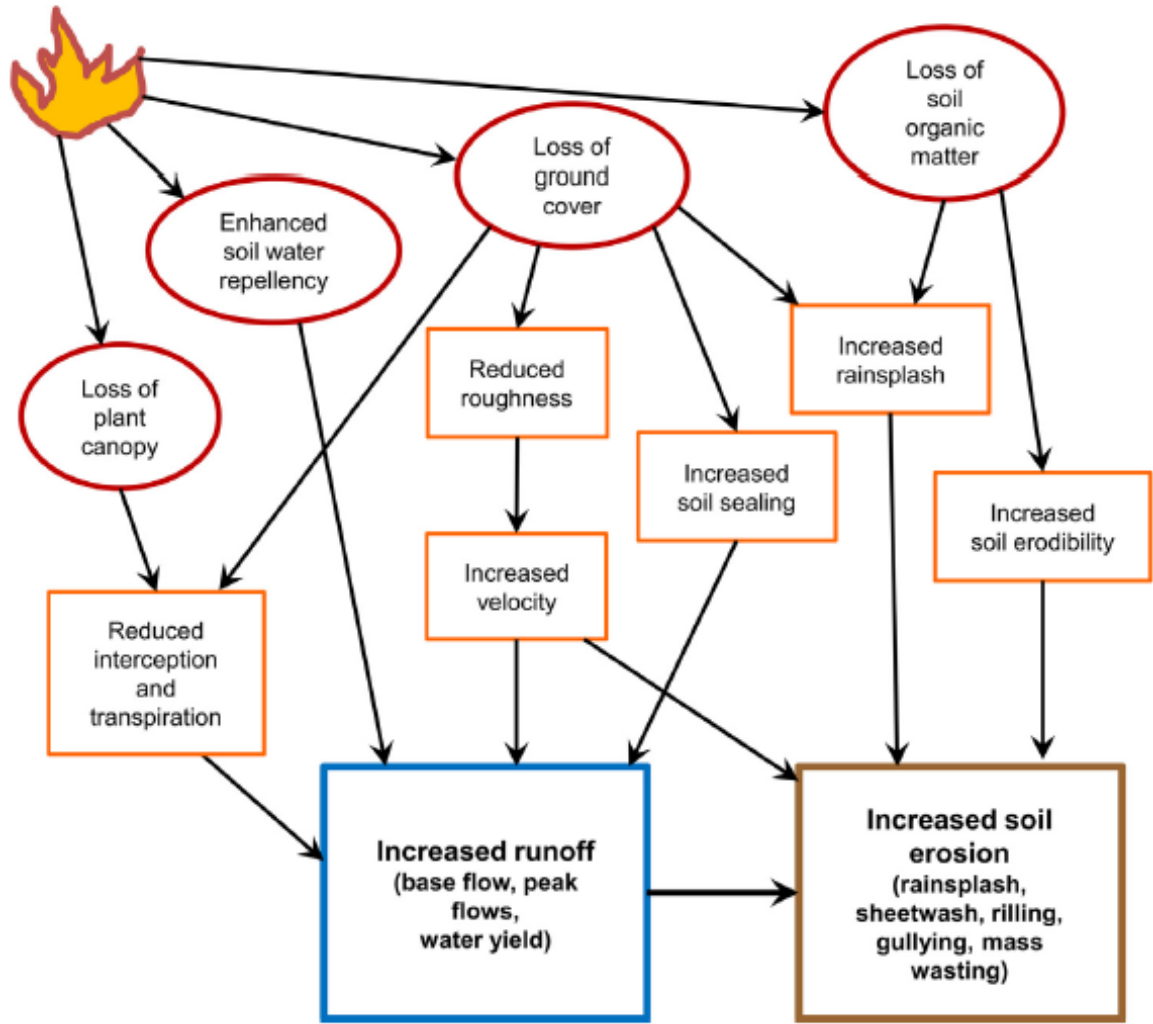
Loss of soil organic matter

Loss of ground cover

Enhanced soil water repellency

Loss of plant canopy

Reduced roughness

Increased rainsplash

Increased soil sealing

Increased soil erodibility

Increased velocity

Reduced interception and transpiration

**Increased runoff** (base flow, peak flows, water yield)

**Increased soil erosion** (rainsplash, sheetwash, rilling, gullying, mass wasting)